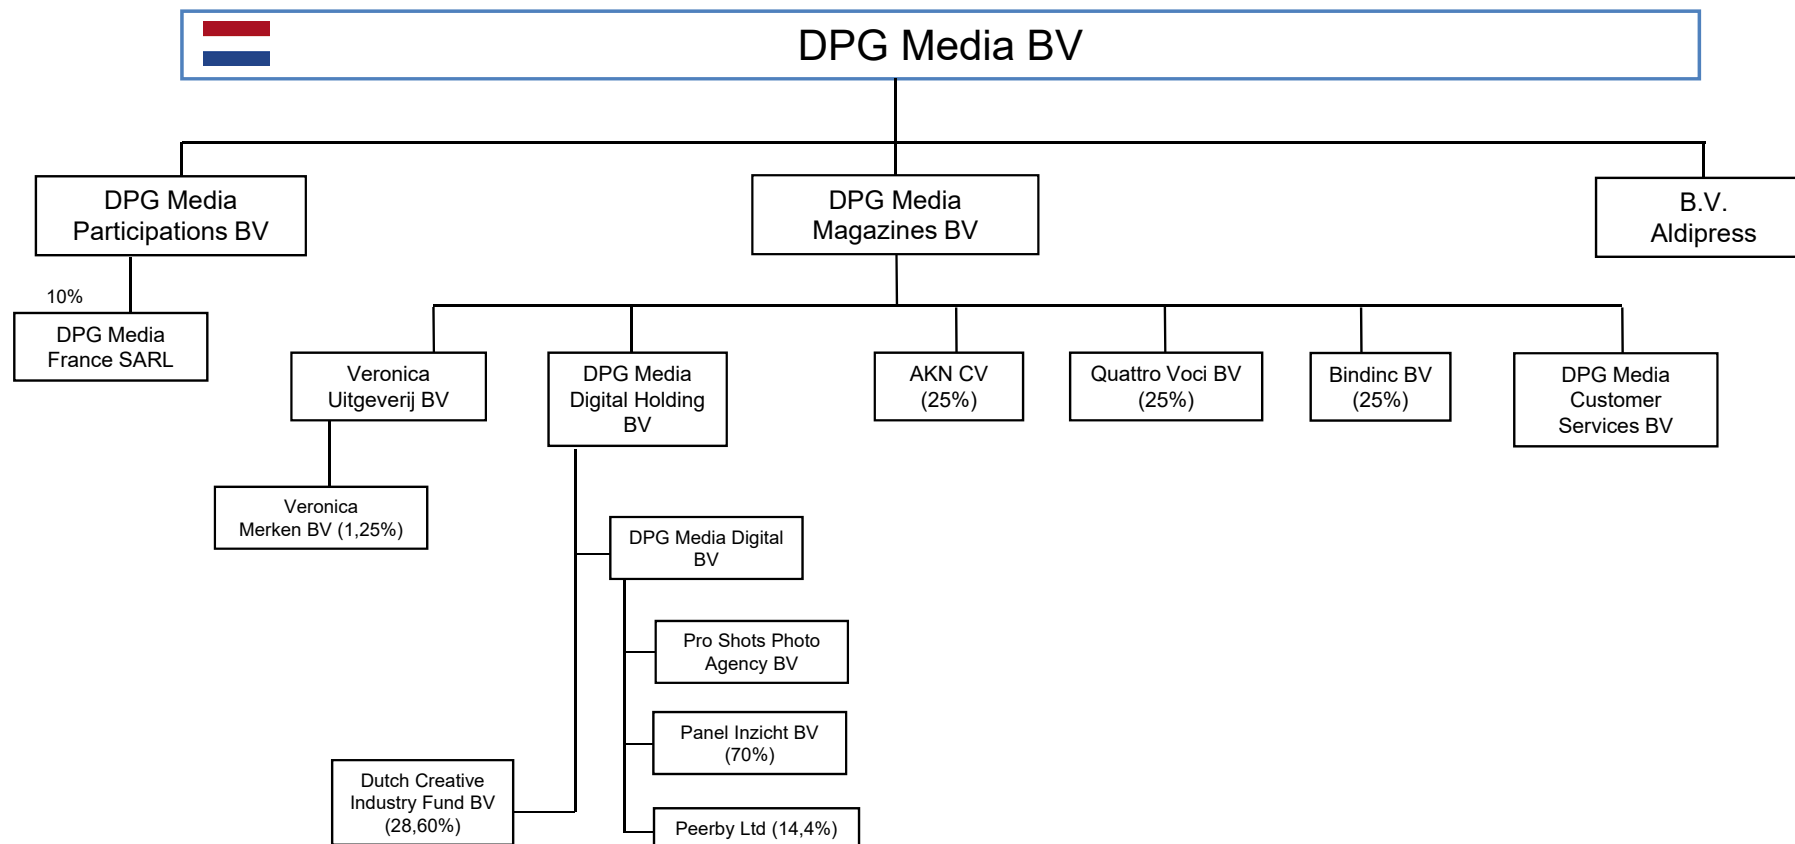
DPG Media BV

DPG Media Participations BV

DPG Media Magazines BV

B.V. Aldipress

10%

DPG Media France SARL

Veronica Uitgeverij BV

DPG Media Digital Holding BV

AKN CV (25%)

Quattro Voci BV (25%)

Bindinc BV (25%)

DPG Media Customer Services BV

Veronica Merken BV (1,25%)

DPG Media Digital BV

Pro Shots Photo Agency BV

Panel Inzicht BV (70%)

Dutch Creative Industry Fund BV (28,60%)

Peerby Ltd (14,4%)